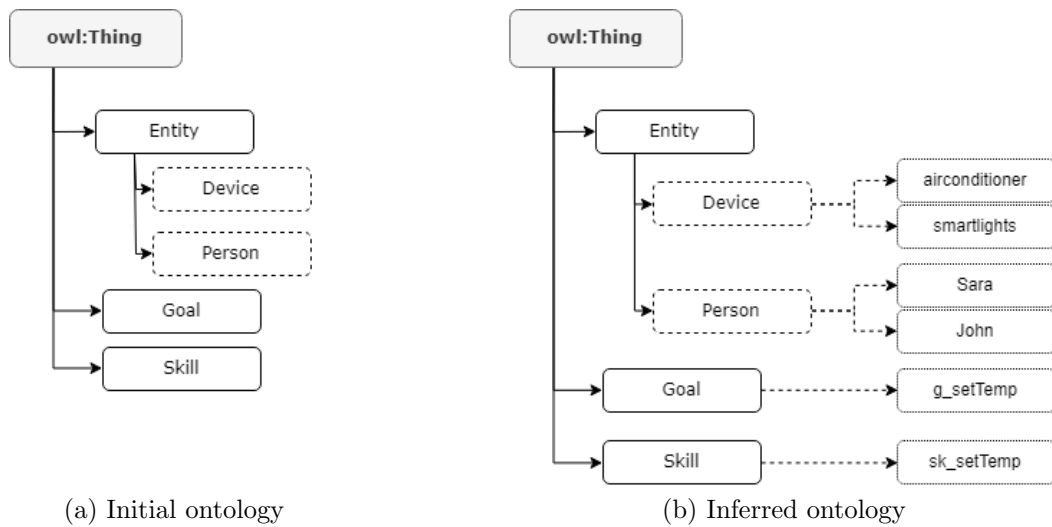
owl:Thing

Entity

Device

Person

Goal

Skill

(a) Initial ontology

owl:Thing

Entity

Device

airconditioner

smartlights

Person

Sara

John

Goal

g_setTemp

Skill

sk_setTemp

(b) Inferred ontology